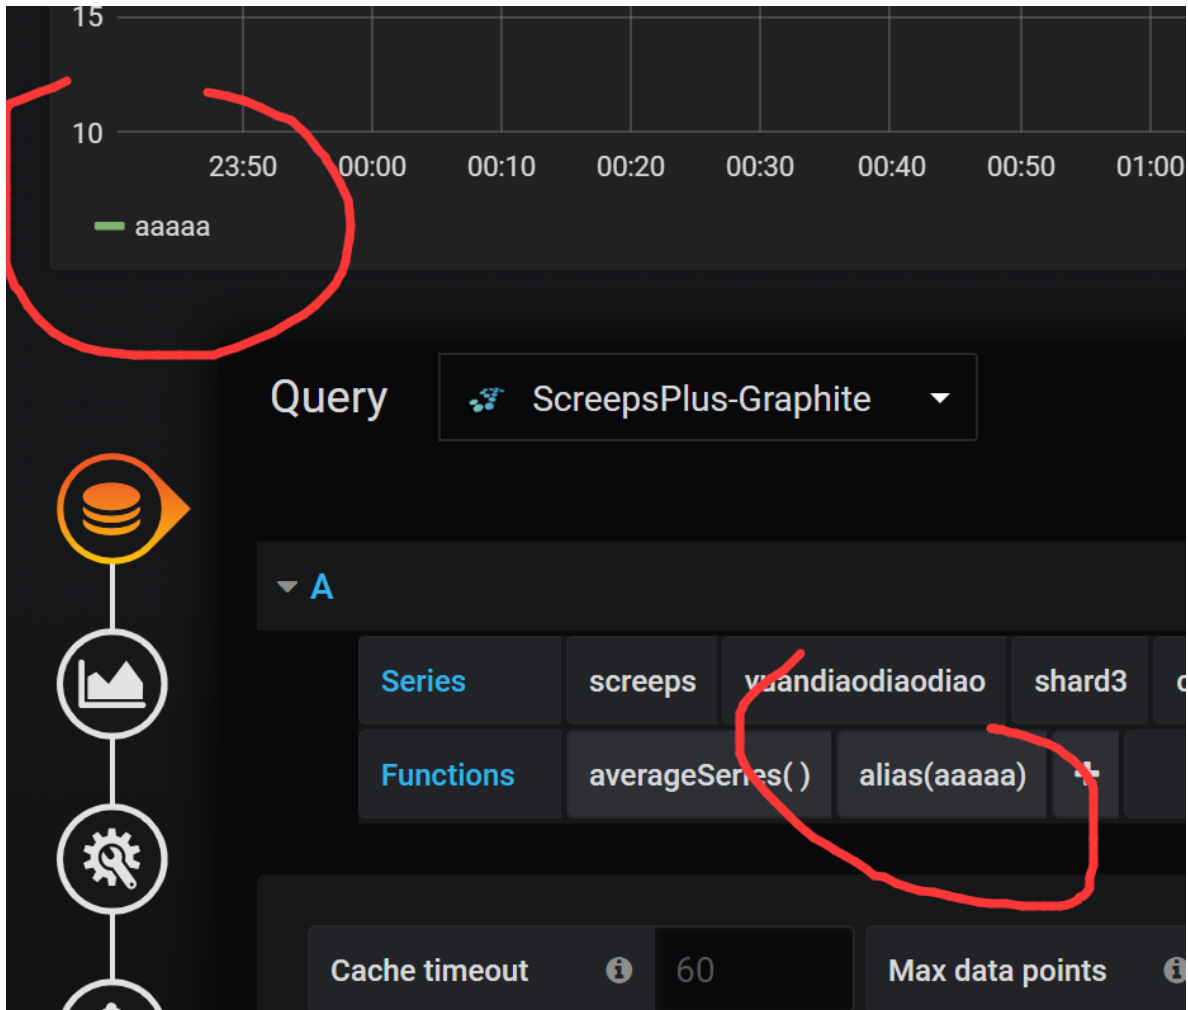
15

10

23:50 00:00 00:10 00:20 00:30 00:40 00:50 01:00

aaaaa

Query

ScreepsPlus-Graphite

A

| Series | screeps | yuandiaodiaodiao | shard3 |
|---|---|---|---|
| Functions | averageSeries() | alias(aaaaa) | + |

Cache timeout 60

Max data points